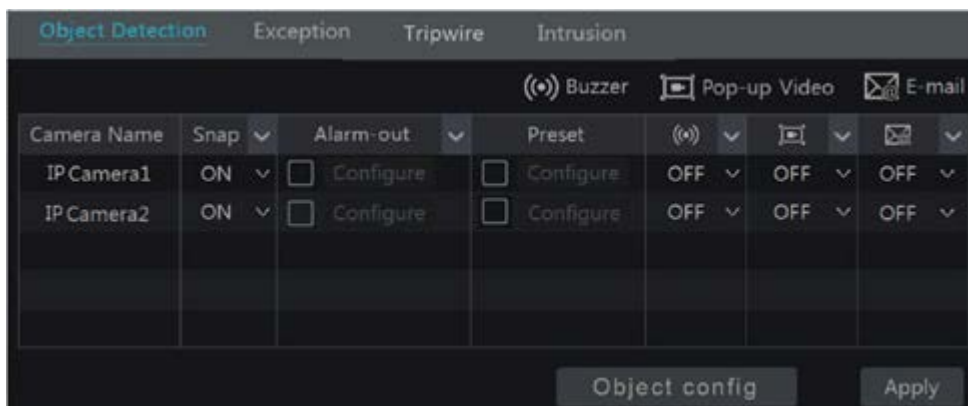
Object Detection Exception Tripwire Intrusion

Buzzer Pop-up Video E-mail

| Camera Name | Snap | Alarm-out | Preset | | | |
|---|---|---|---|---|---|---|
| IP Camera1 | ON | Configure | Configure | OFF | OFF | OFF |
| IP Camera2 | ON | Configure | Configure | OFF | OFF | OFF |

Object config Apply